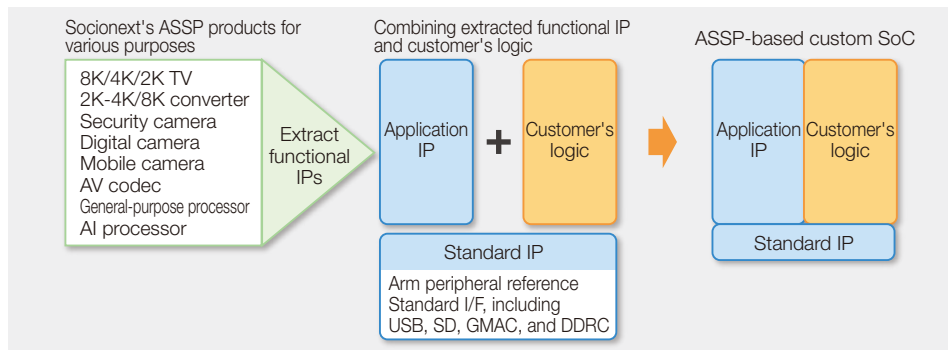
Socionext's ASSP products for various purposes

8K/4K/2K TV
2K-4K/8K converter
Security camera
Digital camera
Mobile camera
AV codec
General-purpose processor
AI processor

Extract functional IPs

Combining extracted functional IP and customer's logic

Application IP

+

Customer's logic

Standard IP

Arm peripheral reference
Standard I/F, including USB, SD, GMAC, and DDRC

ASSP-based custom SoC

Application IP

Customer's logic

Standard IP